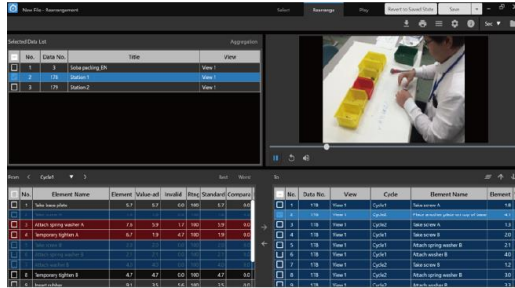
New File - Rearrangement

Select Rearrange Play Revert to Saved State Save

Selected Data List Aggregation

| | No. | Data No. | Title | View |
|---|---|---|---|---|
| | 1 | 3 | Sosa packing_EN | View 1 |
| | 2 | 176 | Station1 | View 1 |
| | 3 | 179 | Station2 | View 1 |

From < Cycle1 ▼ > Sort None

| | No. | Element Name | Element | Value-ad | Invalid | Ratio | Standard | Compara |
|---|---|---|---|---|---|---|---|---|
| | 1 | Take base plate | 5.7 | 5.7 | 0.0 | 100 | 5.7 | 0.0 |
| | 2 | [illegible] | | | | | | |
| | 3 | Attach spring washer A | 7.6 | 5.9 | 1.7 | 100 | 5.9 | 0.0 |
| | 4 | Temporary tighten A | 6.7 | 1.9 | 4.7 | 100 | 1.9 | 0.0 |
| | 5 | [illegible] | | | | | | |
| | 6 | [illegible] | | | | | | |
| | 7 | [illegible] | | | | | | |
| | 8 | Temporary tighten B | 4.7 | 4.7 | 0.0 | 100 | 4.7 | 0.0 |
| | 9 | Insert rubber | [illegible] | | | | | |

To

| | No. | Data No. | View | Cycle | Element Name | Element |
|---|---|---|---|---|---|---|
| | 1 | 178 | View 1 | Cycle1 | Take screw A | 1.9 |
| | 2 | 178 | View 1 | Cycle1 | Place another plate on top of base | 4.1 |
| | 3 | 178 | View 1 | Cycle1 | Take screw A | 1.3 |
| | 4 | 178 | View 1 | Cycle2 | Take screw A | 2.0 |
| | 5 | 178 | View 1 | Cycle2 | Take screw B | 2.1 |
| | 6 | 178 | View 1 | Cycle1 | Take screw B | 4.0 |
| | 7 | 178 | View 1 | Cycle2 | Take screw B | 1.2 |
| | 8 | 178 | View 1 | Cycle1 | Attach spring washer B | 3.0 |
| | 9 | 178 | View 1 | Cycle2 | Attach spring washer B | 2.2 |